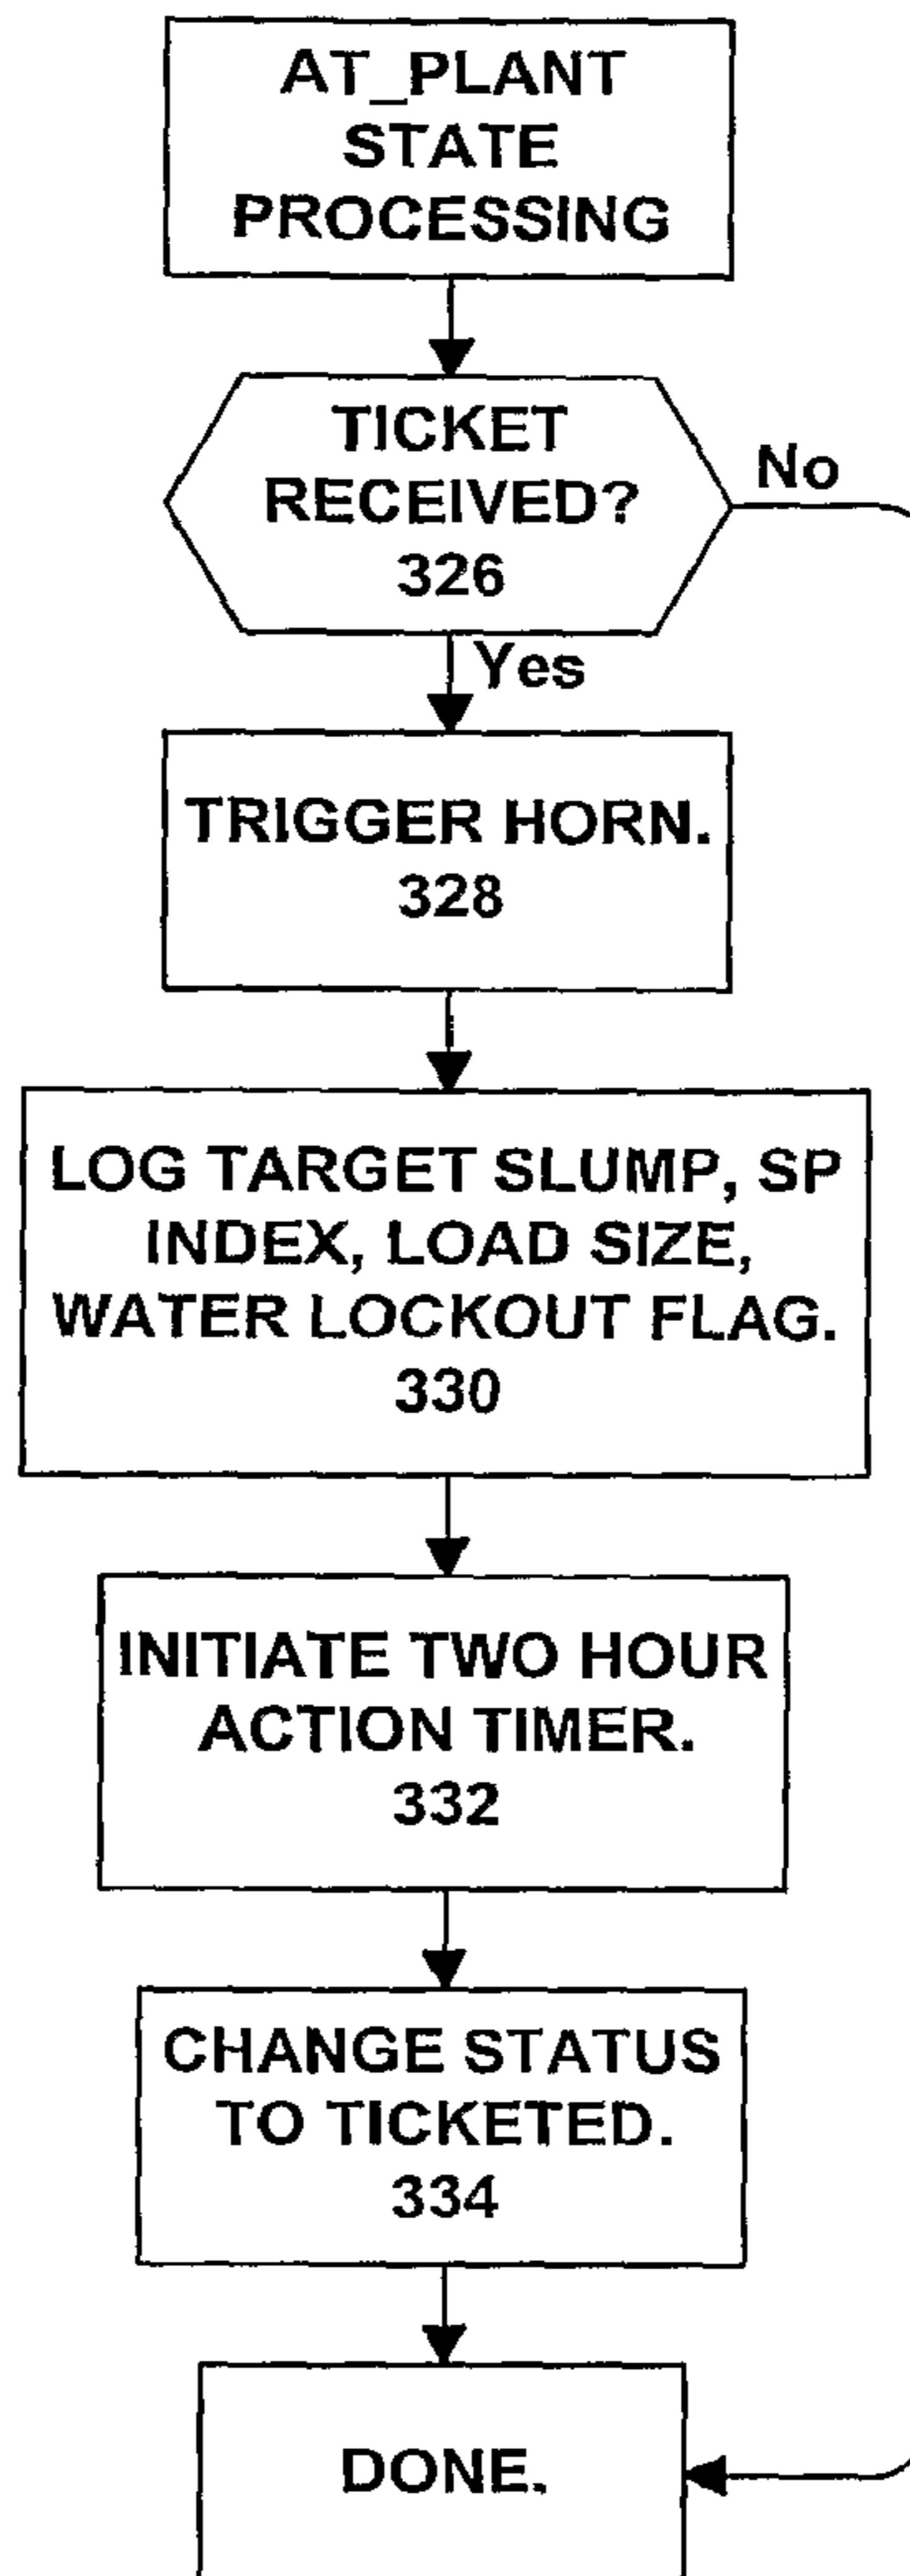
AT_PLANT STATE PROCESSING

TICKET RECEIVED? 326

No

Yes

TRIGGER HORN. 328

LOG TARGET SLUMP, SP INDEX, LOAD SIZE, WATER LOCKOUT FLAG. 330

INITIATE TWO HOUR ACTION TIMER. 332

CHANGE STATUS TO TICKETED. 334

DONE.